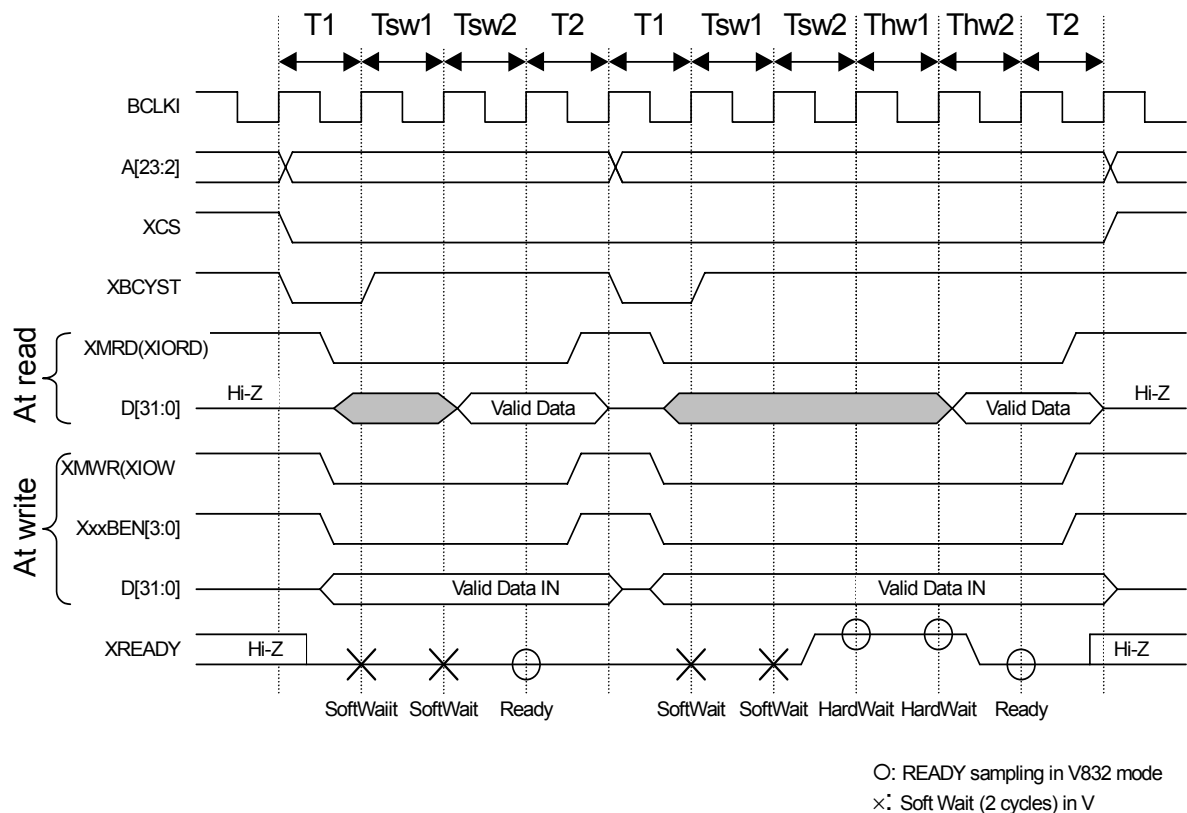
T1 Tsw1 Tsw2 T2 T1 Tsw1 Tsw2 Thw1 Thw2 T2

BCLKI

A[23:2]

XCS

XBCYST

At read

XMRD(XIORD)

D[31:0]

Hi-Z

Valid Data

Valid Data

Hi-Z

At write

XMWR(XIOW

XxxBEN[3:0]

D[31:0]

Valid Data IN

Valid Data IN

XREADY

Hi-Z

Hi-Z

SoftWaiit SoftWait Ready SoftWait SoftWait HardWait HardWait Ready

○: READY sampling in V832 mode

×: Soft Wait (2 cycles) in V